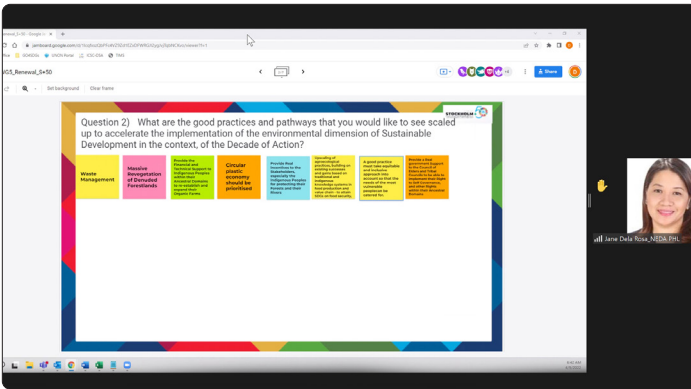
jamboard.google.com

SDG5_Renewal_S+50

Set background
Clear frame

Share

Question 2) What are the good practices and pathways that you would like to see scaled up to accelerate the implementation of the environmental dimension of Sustainable Development in the context, of the Decade of Action?

STOCKHOLM+50

Waste Management

Massive Revegetation of Denuded Forestlands

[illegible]

Circular plastic economy should be prioritised

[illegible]

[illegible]

A good practice must take equitable and inclusive approach into account so that the needs of the most vulnerable peoples are catered for.

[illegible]

Jane Dela Rosa_NEDA PHL